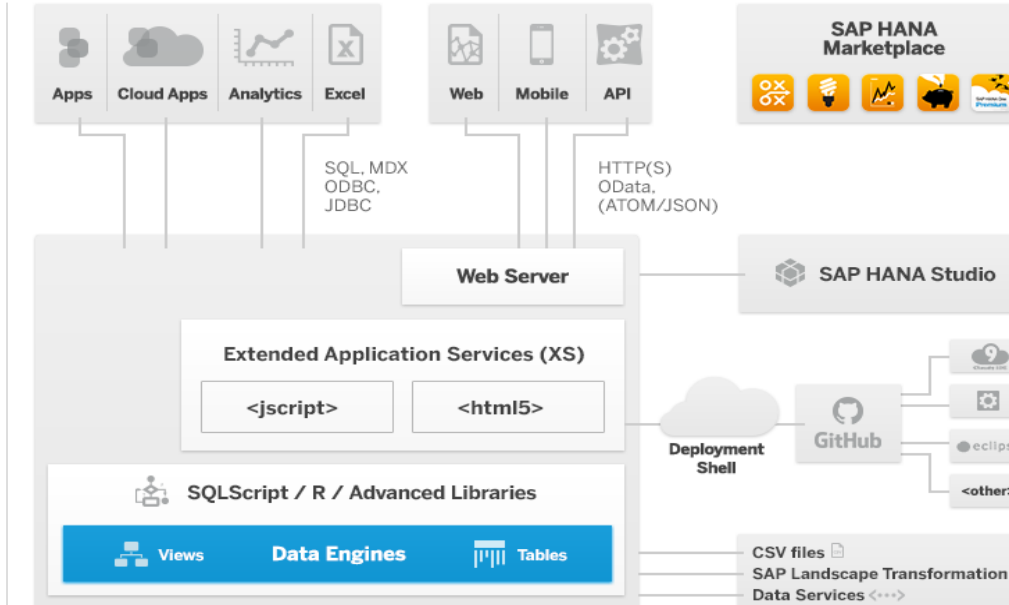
Apps
Cloud Apps
Analytics
Excel
Web
Mobile
API
SAP HANA Marketplace
SQL, MDX ODBC, JDBC
HTTP(S) OData, (ATOM/JSON)
Web Server
SAP HANA Studio
Extended Application Services (XS)
<jscript>
<html5>
Deployment Shell
GitHub
eclips
<other>
SQLScript / R / Advanced Libraries
Views
Data Engines
Tables
CSV files
SAP Landscape Transformation
Data Services